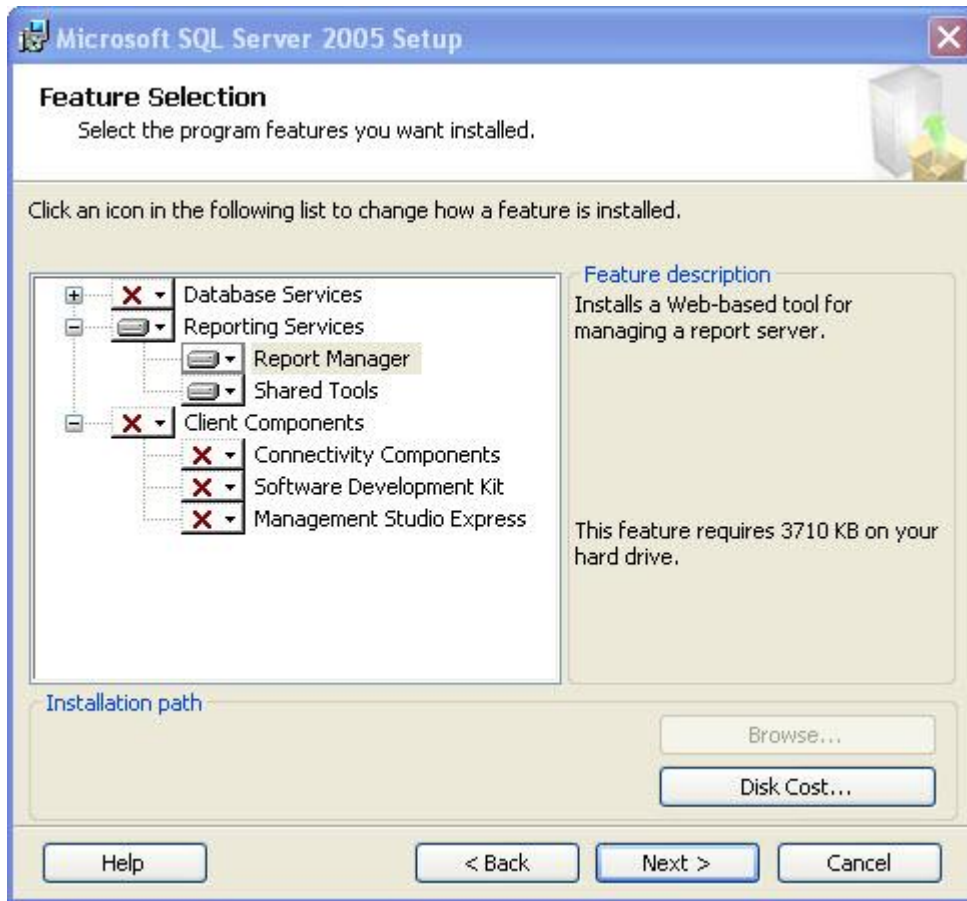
Microsoft SQL Server 2005 Setup

Feature Selection
Select the program features you want installed.

Click an icon in the following list to change how a feature is installed.

Database Services
Reporting Services
Report Manager
Shared Tools
Client Components
Connectivity Components
Software Development Kit
Management Studio Express

Feature description
Installs a Web-based tool for managing a report server.

This feature requires 3710 KB on your hard drive.

Installation path

Browse...

Disk Cost...

Help

< Back

Next >

Cancel